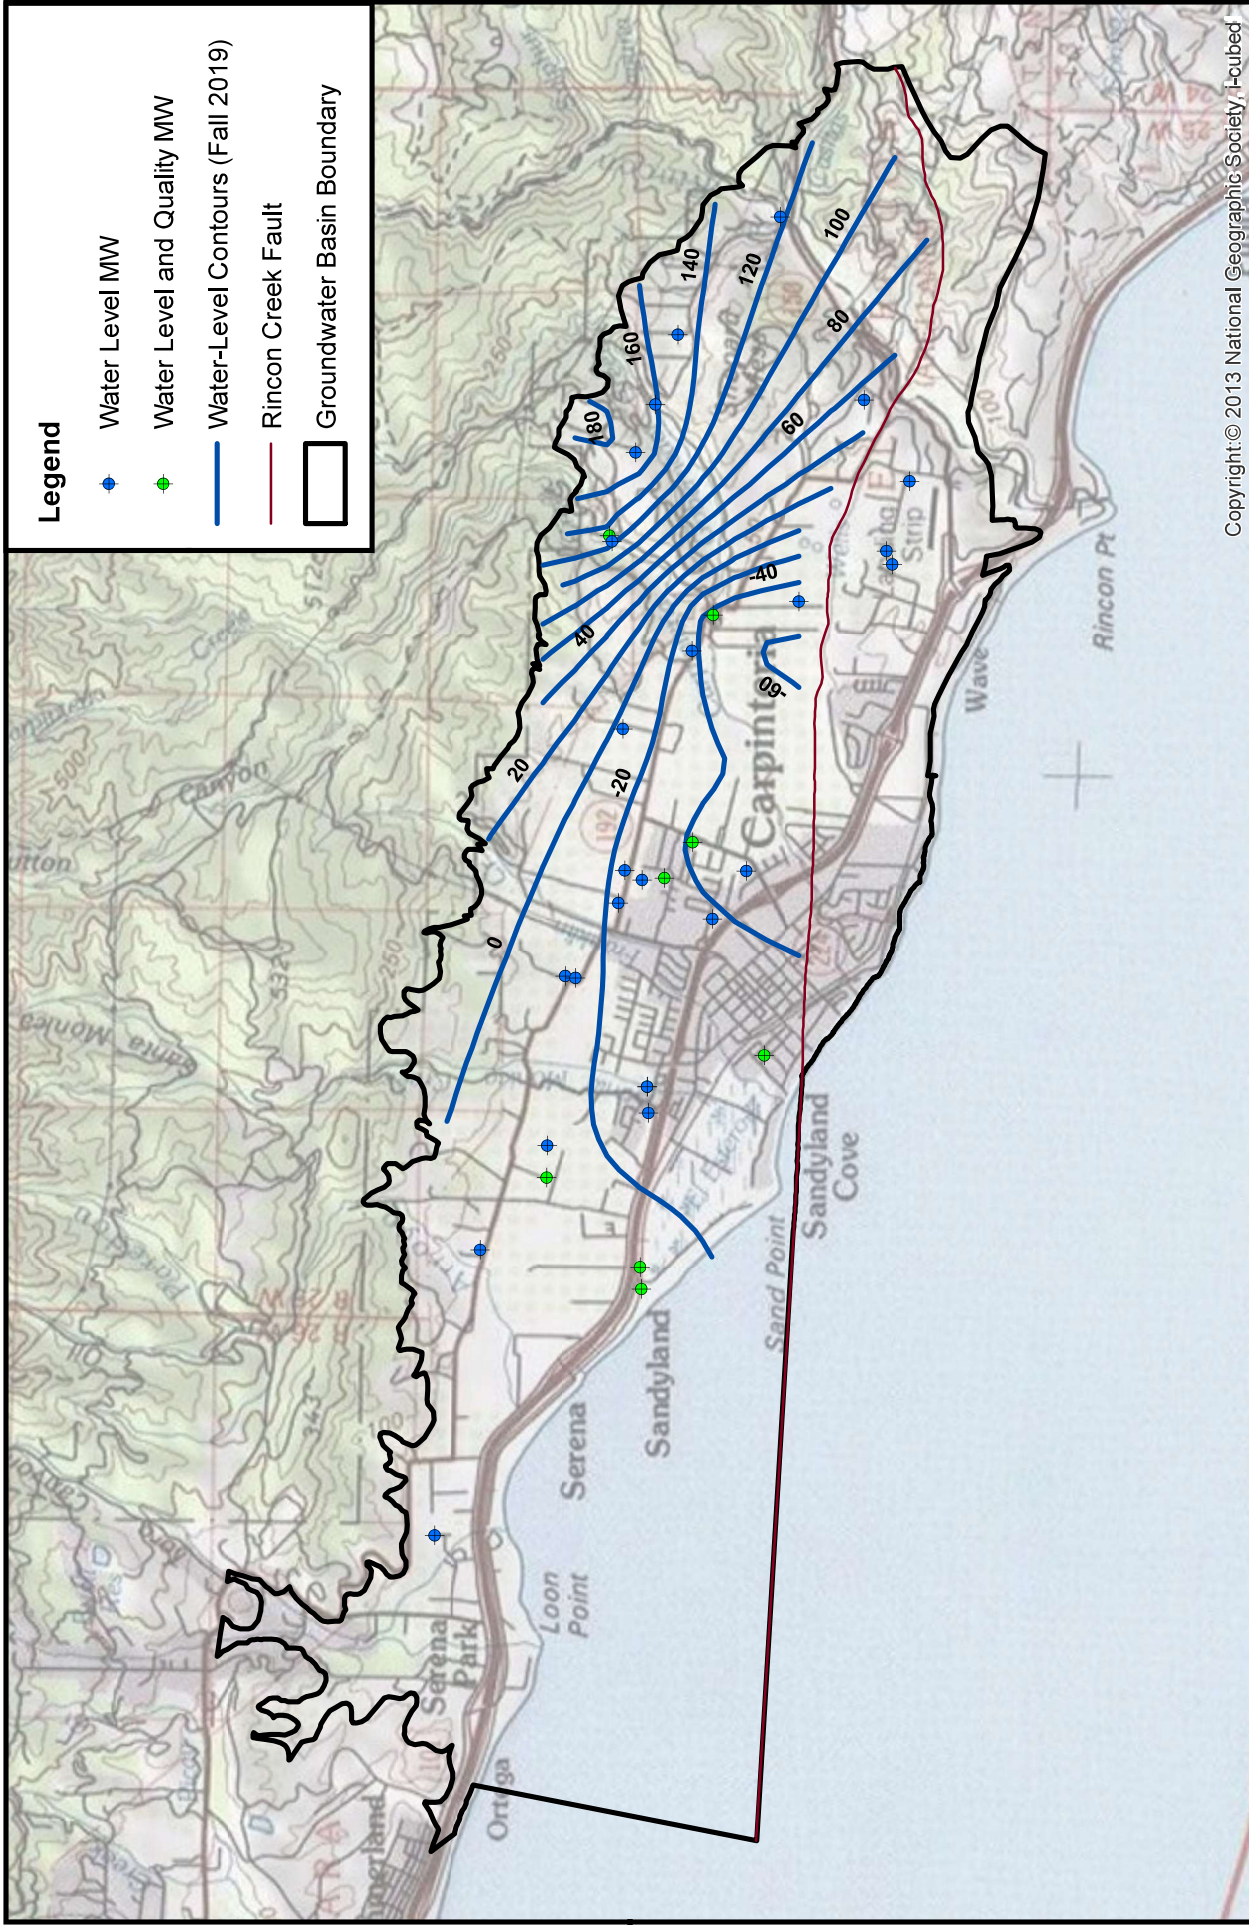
Legend
Water Level MW
Water Level and Quality MW
Water-Level Contours (Fall 2019)
Rincon Creek Fault
Groundwater Basin Boundary

180
160
140
120
100
80
60
40
20
0
-20
-40
-60

Carpinteria
Sandyland Cove
Sand Point
Sandyland
Serena
Loon Point
Serena Park
Ortega
Rincon Pt
Wave
Canyon
Creek
Santa Monica

Copyright:© 2013 National Geographic Society, i-cubed